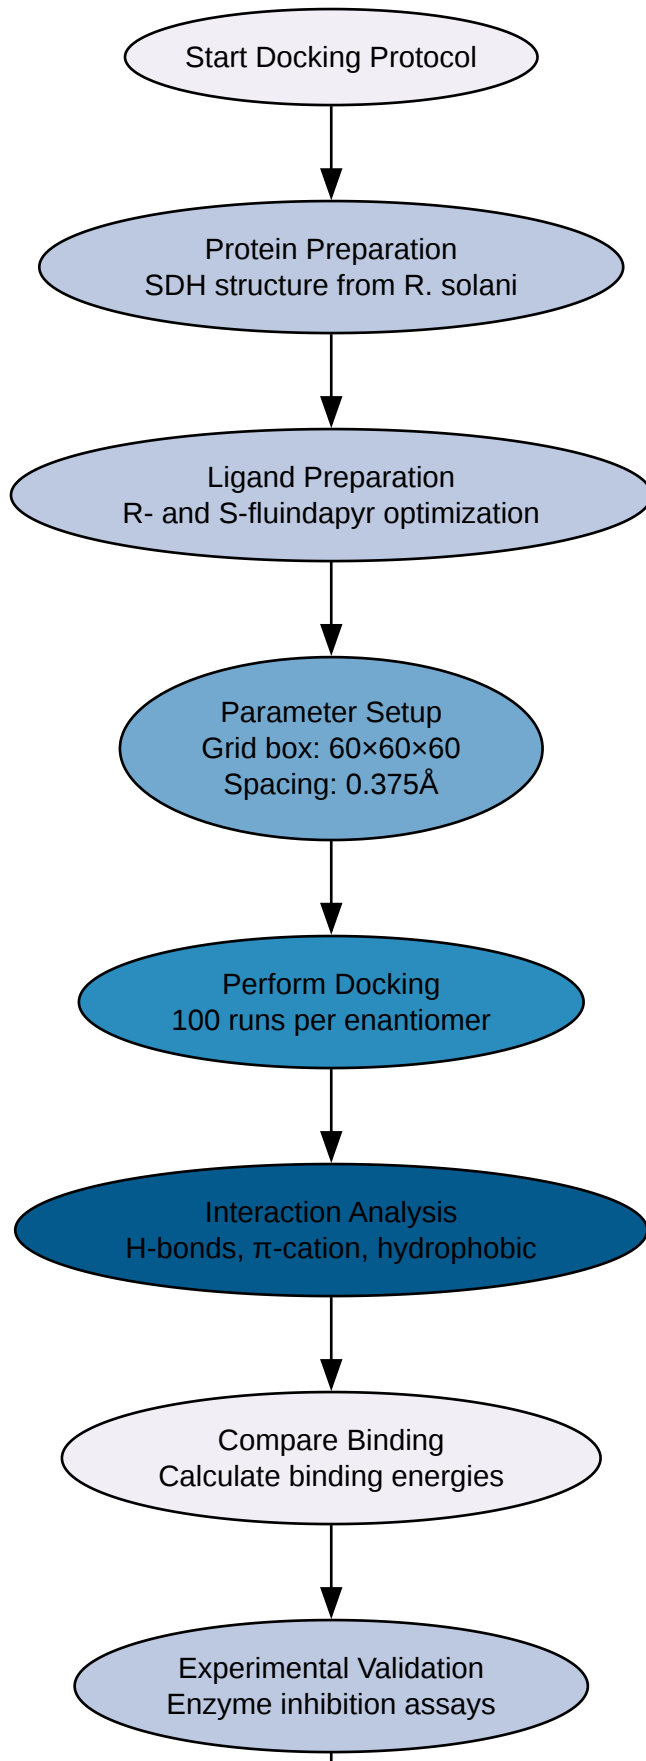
Start Docking Protocol

Protein Preparation
SDH structure from R. solani

Ligand Preparation
R- and S-fluindapyr optimization

Parameter Setup
Grid box: 60×60×60
Spacing: 0.375Å

Perform Docking
100 runs per enantiomer

Interaction Analysis
H-bonds, π-cation, hydrophobic

Compare Binding
Calculate binding energies

Experimental Validation
Enzyme inhibition assays